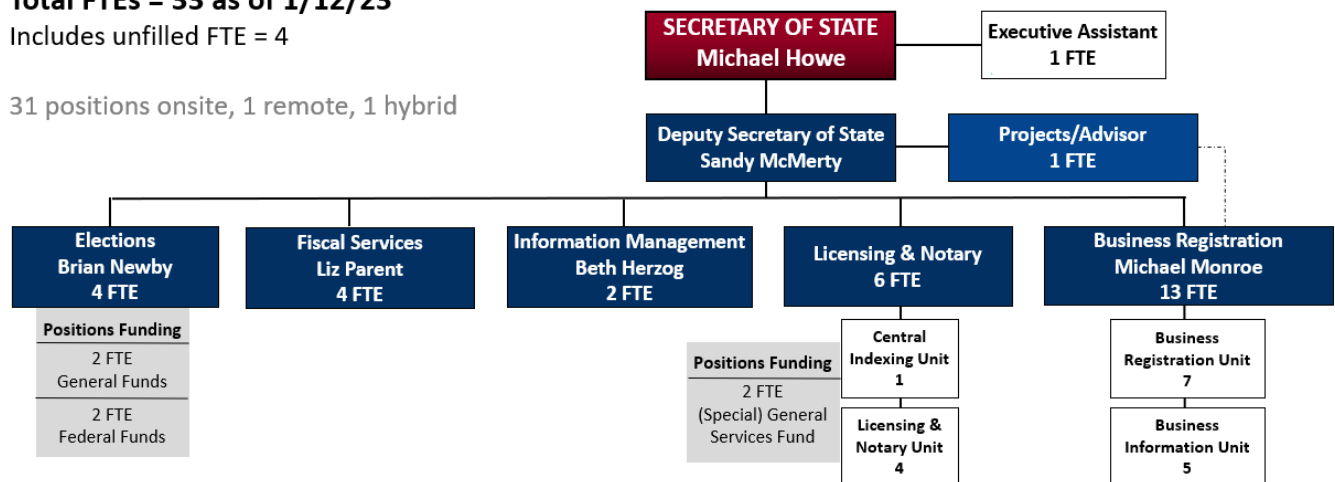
Total FTEs = 33 as of 1/12/23
Includes unfilled FTE = 4

31 positions onsite, 1 remote, 1 hybrid

SECRETARY OF STATE
Michael Howe

Executive Assistant
1 FTE

Deputy Secretary of State
Sandy McMerty

Projects/Advisor
1 FTE

Elections
Brian Newby
4 FTE

Positions Funding
2 FTE
General Funds
2 FTE
Federal Funds

Fiscal Services
Liz Parent
4 FTE

Information Management
Beth Herzog
2 FTE

Licensing & Notary
6 FTE

Positions Funding
2 FTE
(Special) General Services Fund

Central Indexing Unit
1

Licensing & Notary Unit
4

Business Registration
Michael Monroe
13 FTE

Business Registration Unit
7

Business Information Unit
5